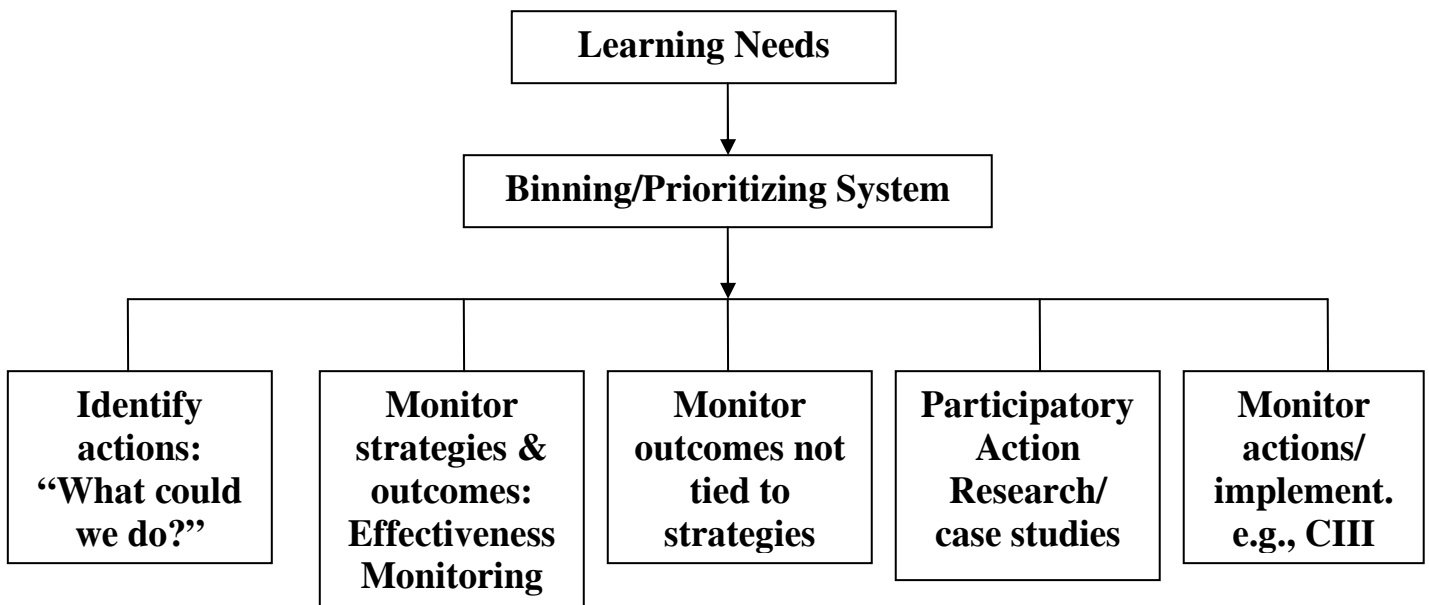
Learning Needs

Binning/Prioritizing System

Identify actions: “What could we do?”

Monitor strategies & outcomes: Effectiveness Monitoring

Monitor outcomes not tied to strategies

Participatory Action Research/ case studies

Monitor actions/ implement. e.g., CIII